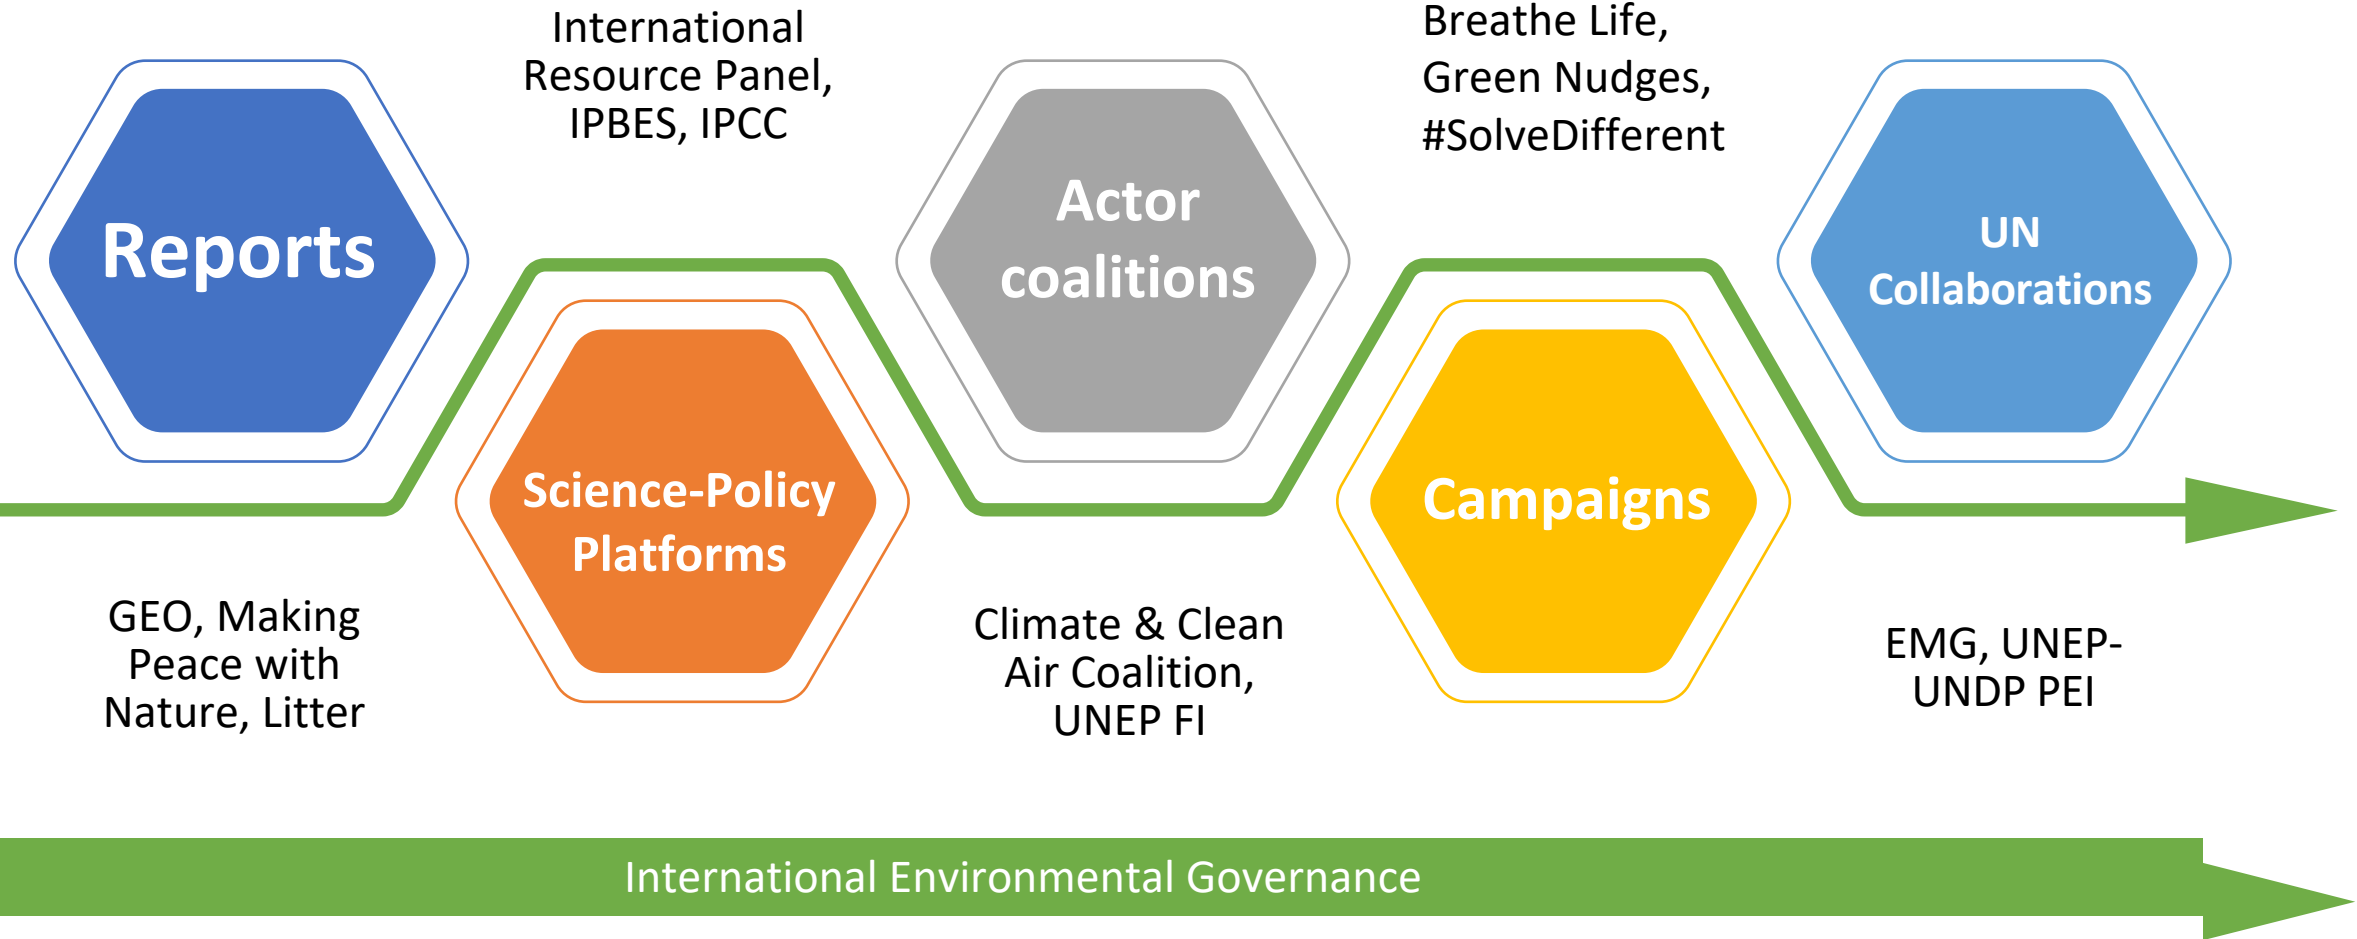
Reports

GEO, Making Peace with Nature, Litter

International Resource Panel, IPBES, IPCC

Science-Policy Platforms

Actor coalitions

Climate & Clean Air Coalition, UNEP FI

Breathe Life, Green Nudges, #SolveDifferent

Campaigns

UN Collaborations

EMG, UNEP-UNDP PEI

International Environmental Governance